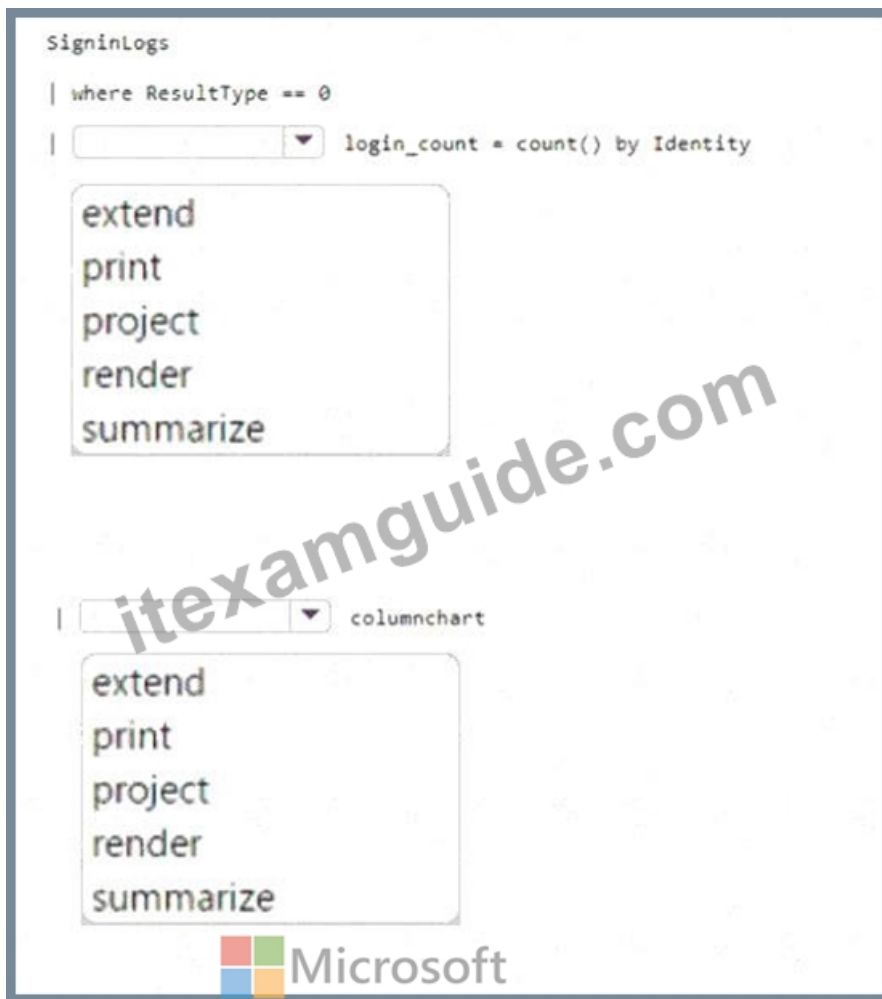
SigninLogs

| where ResultType == 0

| [ ] login_count = count() by Identity

extend
print
project
render
summarize

itexamguide.com

| [ ] columnchart

extend
print
project
render
summarize

Microsoft